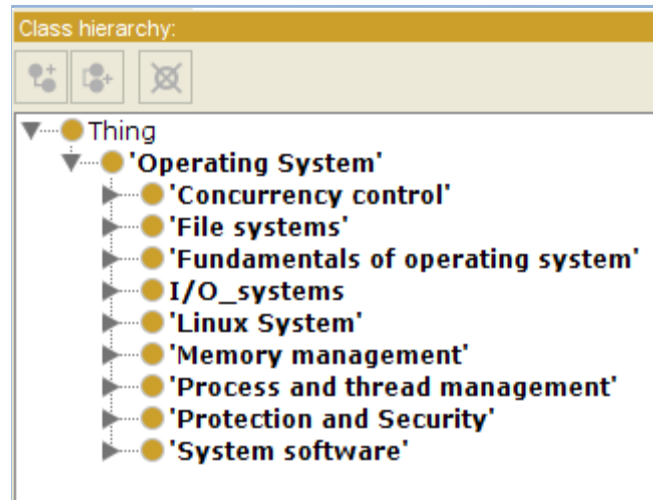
Class hierarchy:

Thing
'Operating System'
'Concurrency control'
'File systems'
'Fundamentals of operating system'
I/O_systems
'Linux System'
'Memory management'
'Process and thread management'
'Protection and Security'
'System software'